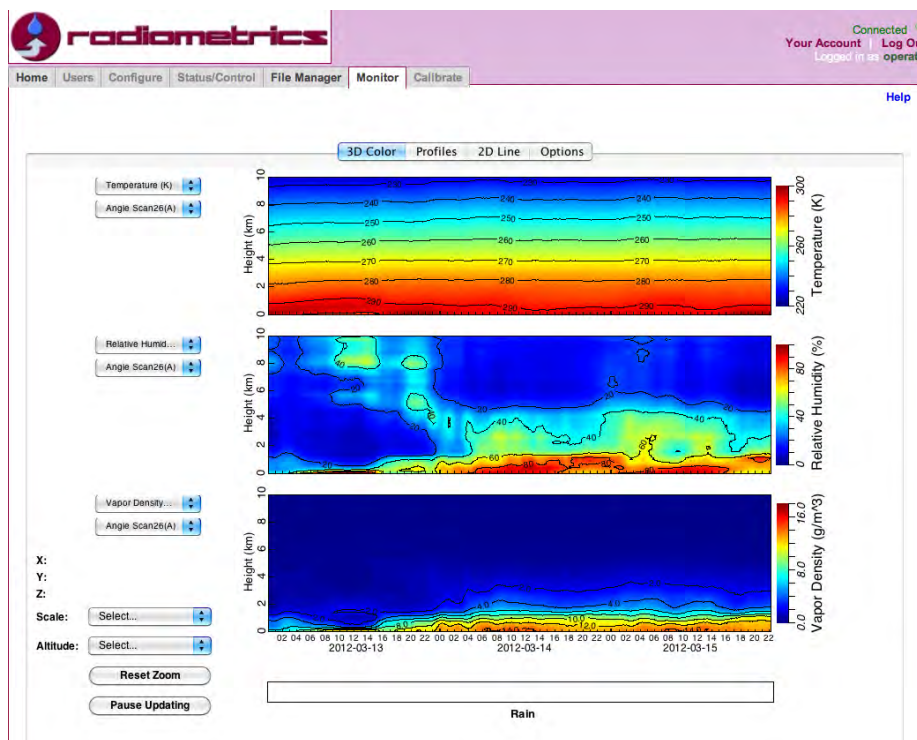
radiometrics

Connected
Your Account | Log Ou
Logged in as operat

Home | Users | Configure | Status/Control | File Manager | Monitor | Calibrate

Help

3D Color | Profiles | 2D Line | Options

Temperature (K)
Angle Scan26(A)

Height (km)
10 8 6 4 2 0
230 240 250 260 270 280 290
240 250 260 270 280 290
240 250 260 270 280 290
Temperature (K)
300 260 220

Relative Humid...
Angle Scan26(A)

Height (km)
10 8 6 4 2 0
40 20 40 60 40 60 80
Relative Humidity (%)
80 40 0

Vapor Density...
Angle Scan26(A)

Height (km)
10 8 6 4 2 0
4.0 8.0 10.0 12.0 4.0
Vapor Density (g/m^3)
16.0 8.0 0.0

02 04 06 08 10 12 14 16 18 20 22 00 02 04 06 08 10 12 14 16 18 20 22 00 02 04 06 08 10 12 14 16 18 20 22
2012-03-13 2012-03-14 2012-03-15

X:
Y:
Z:
Scale: Select...
Altitude: Select...
Reset Zoom
Pause Updating

Rain